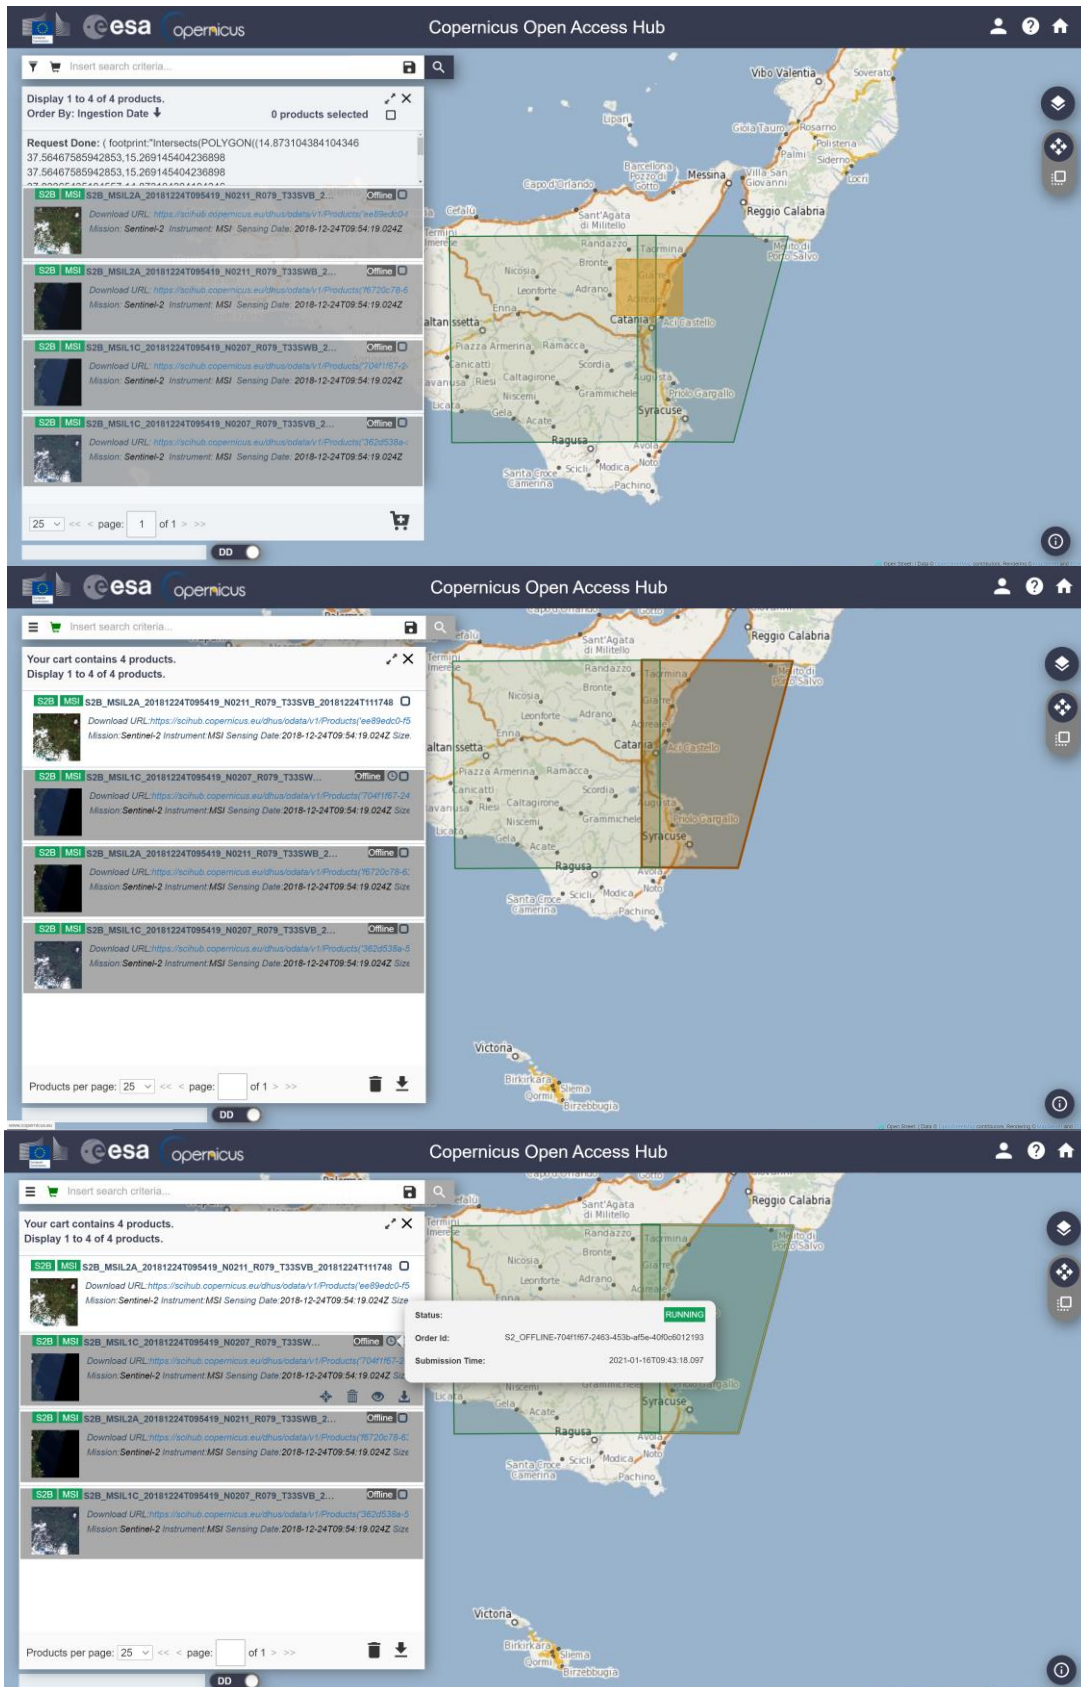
esa opernicus

Copernicus Open Access Hub

Insert search criteria...

Display 1 to 4 of 4 products.
Order By: Ingestion Date
0 products selected

Request Done: ( footprint:"Intersects(POLYGON((14.873104384104346 37.564675859428 53,15.269145404236898 37.564675859428 53,15.269145404236898

S2B MSI S2B_MSIL2A_20181224T095419_N0211_R079_T33SVB_2... Offline
Download URL: https://scihub.copernicus.eu/dhus/odata/v1/Products('ee89edc0-f
Mission: Sentinel-2 Instrument: MSI Sensing Date: 2018-12-24T09:54:19.024Z

S2B MSI S2B_MSIL2A_20181224T095419_N0211_R079_T33SWB_2... Offline
Download URL: https://scihub.copernicus.eu/dhus/odata/v1/Products('f6720c78-6
Mission: Sentinel-2 Instrument: MSI Sensing Date: 2018-12-24T09:54:19.024Z

S2B MSI S2B_MSIL1C_20181224T095419_N0207_R079_T33SWB_2... Offline
Download URL: https://scihub.copernicus.eu/dhus/odata/v1/Products('704f1f67-2
Mission: Sentinel-2 Instrument: MSI Sensing Date: 2018-12-24T09:54:19.024Z

S2B MSI S2B_MSIL1C_20181224T095419_N0207_R079_T33SVB_2... Offline
Download URL: https://scihub.copernicus.eu/dhus/odata/v1/Products('362d538a-
Mission: Sentinel-2 Instrument: MSI Sensing Date: 2018-12-24T09:54:19.024Z

25 << < page: 1 of 1 > >>

DD

Vibo Valentia Soverato Lipari Gioia Tauro Rosarno Polistena Palmi Siderno Locri Barcellona Pozzo di Gotto Messina Villa San Giovanni Capo d'Orlando Cefalù Sant'Agata di Militello Reggio Calabria Termini Imerese Randazzo Taormina Melito di Porto Salvo Bronte Giarre Nicosia Leonforte Adrano Acireale Enna Caltanissetta Catania Aci Castello Piazza Armerina Ramacca Canicattì Scordia Riesi Caltagirone Augusta Favara Grammichele Priolo Gargallo Licata Niscemi Gela Syracuse Acate Ragusa Avola Santa Croce Camerina Scicli Modica Noto Pachino Victoria Birkirkara Sliema Qormi Birzebbuġa

Your cart contains 4 products.
Display 1 to 4 of 4 products.

S2B MSI S2B_MSIL2A_20181224T095419_N0211_R079_T33SVB_20181224T111748
Download URL: https://scihub.copernicus.eu/dhus/odata/v1/Products('ee89edc0-f5
Mission: Sentinel-2 Instrument: MSI Sensing Date: 2018-12-24T09:54:19.024Z Size

S2B MSI S2B_MSIL1C_20181224T095419_N0207_R079_T33SW... Offline
Download URL: https://scihub.copernicus.eu/dhus/odata/v1/Products('704f1f67-24
Mission: Sentinel-2 Instrument: MSI Sensing Date: 2018-12-24T09:54:19.024Z Size

S2B MSI S2B_MSIL2A_20181224T095419_N0211_R079_T33SWB_2... Offline
Download URL: https://scihub.copernicus.eu/dhus/odata/v1/Products('f6720c78-6
Mission: Sentinel-2 Instrument: MSI Sensing Date: 2018-12-24T09:54:19.024Z Size

S2B MSI S2B_MSIL1C_20181224T095419_N0207_R079_T33SVB_2... Offline
Download URL: https://scihub.copernicus.eu/dhus/odata/v1/Products('362d538a-5
Mission: Sentinel-2 Instrument: MSI Sensing Date: 2018-12-24T09:54:19.024Z Size

Products per page: 25 << < page: of 1 > >>

DD

Status: RUNNING
Order Id: S2_OFFLINE-704f1f67-2463-453b-af5e-40f0c6012193
Submission Time: 2021-01-16T09:43:18.097